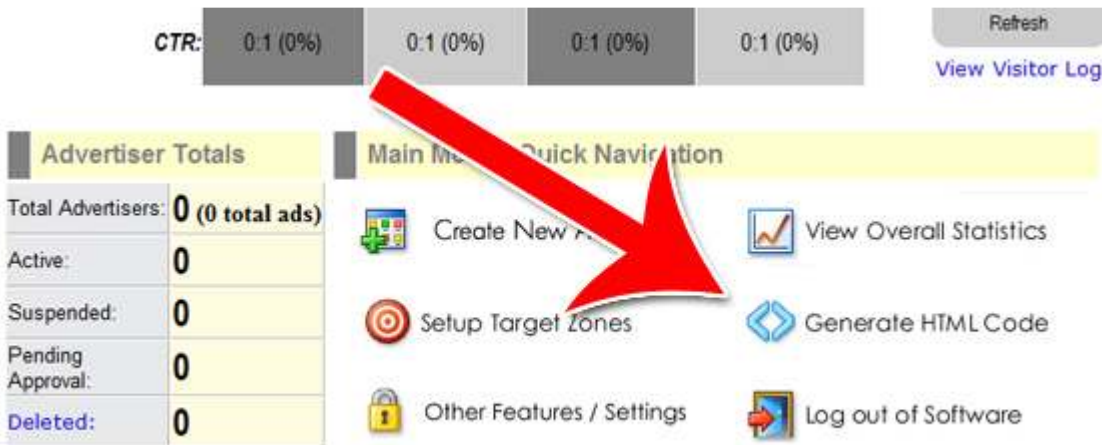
| CTR: | 0:1 (0%) | 0:1 (0%) | 0:1 (0%) | 0:1 (0%) |
|---|---|---|---|---|

Refresh

View Visitor Log

Advertiser Totals

| Total Advertisers: | 0 (0 total ads) |
|---|---|
| Active: | 0 |
| Suspended: | 0 |
| Pending Approval: | 0 |
| Deleted: | 0 |

Main Me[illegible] Quick Navi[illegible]tion

Create New A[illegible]

View Overall Statistics

Setup Target Zones

Generate HTML Code

Other Features / Settings

Log out of Software